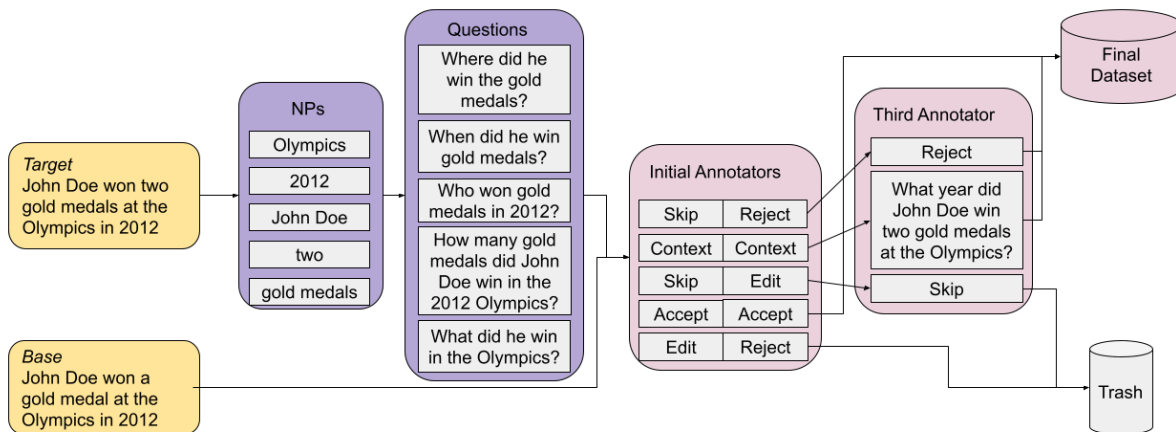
Target
John Doe won two gold medals at the Olympics in 2012

Base
John Doe won a gold medal at the Olympics in 2012

NPs
Olympics
2012
John Doe
two
gold medals

Questions
Where did he win the gold medals?
When did he win gold medals?
Who won gold medals in 2012?
How many gold medals did John Doe win in the 2012 Olympics?
What did he win in the Olympics?

Initial Annotators
| Skip | Reject |
|---|---|
| Context | Context |
| Skip | Edit |
| Accept | Accept |
| Edit | Reject |

Third Annotator
Reject
What year did John Doe win two gold medals at the Olympics?
Skip

Final Dataset

Trash